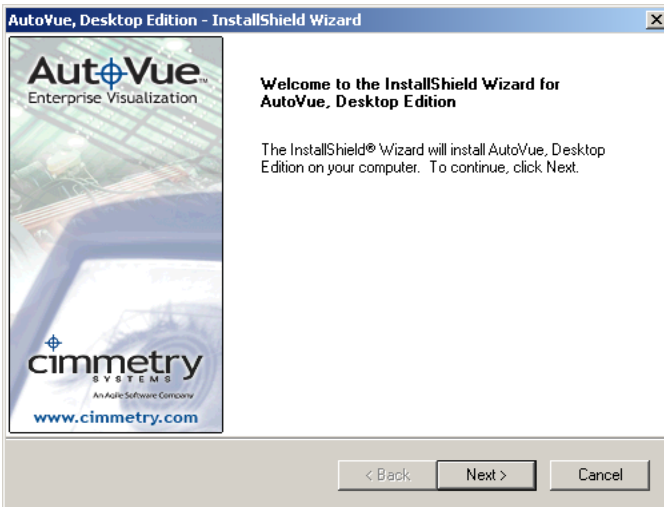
AutoVue, Desktop Edition - InstallShield Wizard

AutoVue™
Enterprise Visualization

cimmetry
SYSTEMS
An Agile Software Company
www.cimmetry.com

Welcome to the InstallShield Wizard for AutoVue, Desktop Edition

The InstallShield® Wizard will install AutoVue, Desktop Edition on your computer. To continue, click Next.

< Back
Next >
Cancel